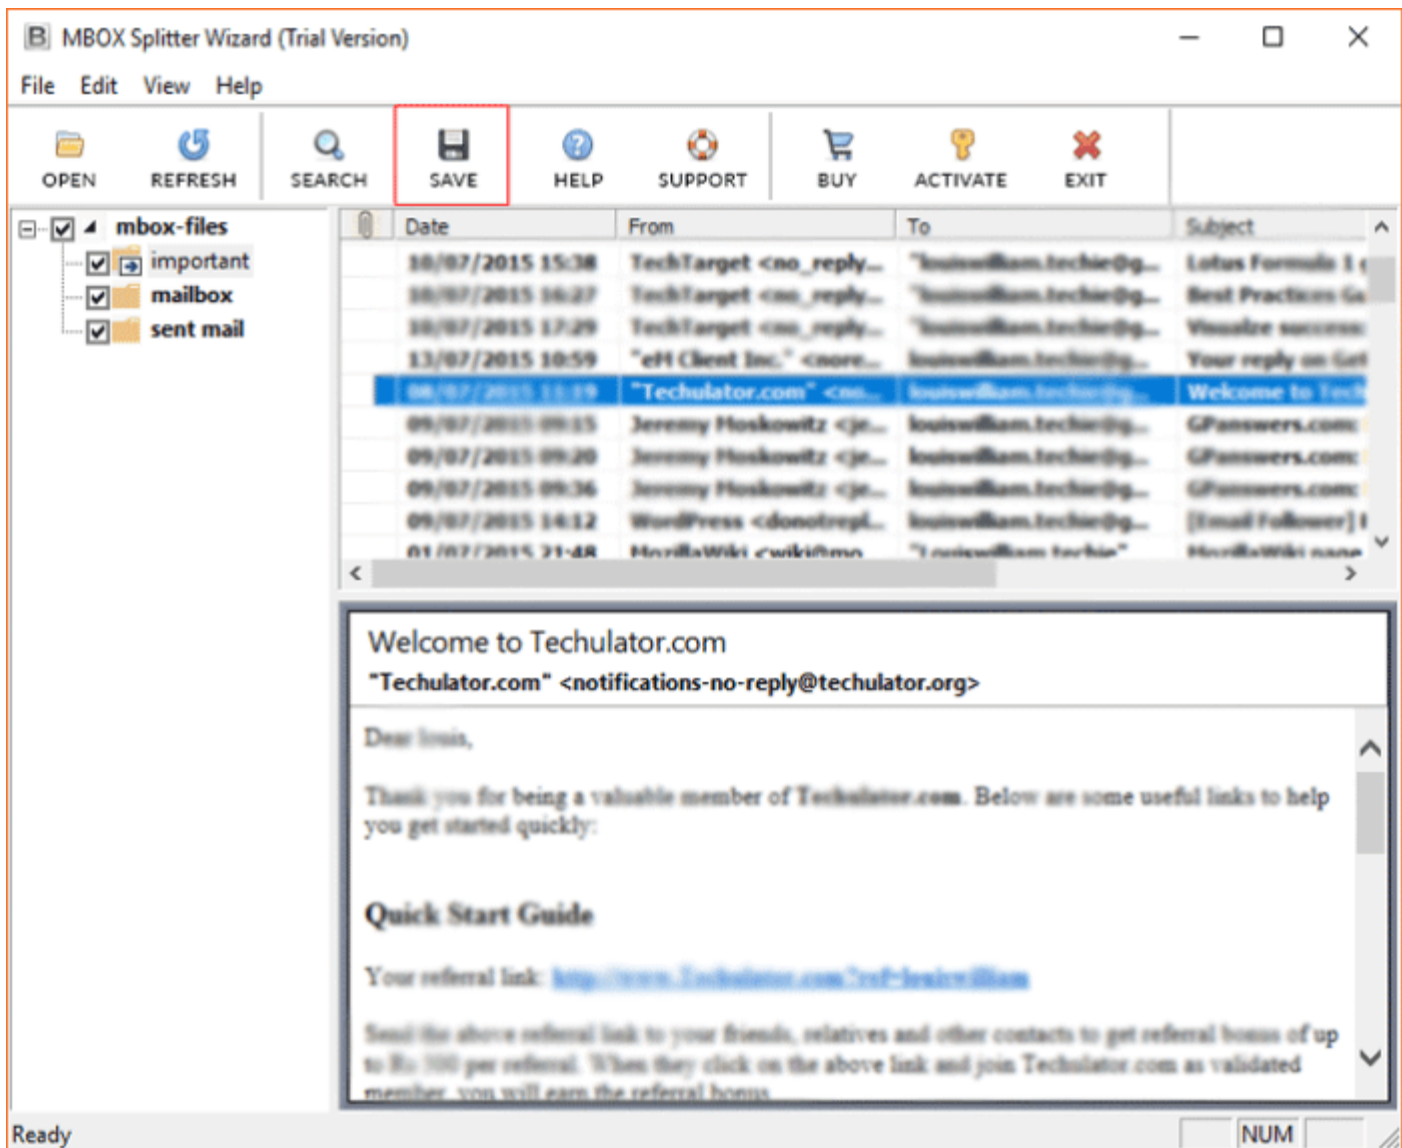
B MBOX Splitter Wizard (Trial Version)

File Edit View Help

OPEN REFRESH SEARCH SAVE HELP SUPPORT BUY ACTIVATE EXIT

mbox-files
important
mailbox
sent mail

| | Date | From | To | Subject |
|---|---|---|---|---|
| | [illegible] | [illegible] | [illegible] | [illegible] |
| | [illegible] | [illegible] | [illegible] | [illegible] |
| | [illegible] | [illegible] | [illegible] | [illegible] |
| | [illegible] | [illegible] | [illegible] | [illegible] |
| | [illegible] | "Techulator.com" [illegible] | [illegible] | Welcome to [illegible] |
| | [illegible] | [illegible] | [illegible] | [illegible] |
| | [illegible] | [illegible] | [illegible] | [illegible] |
| | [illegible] | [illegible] | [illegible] | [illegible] |
| | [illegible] | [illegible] | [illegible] | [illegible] |
| | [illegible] | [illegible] | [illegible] | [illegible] |

Welcome to Techulator.com
"Techulator.com" <notifications-no-reply@techulator.org>

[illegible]

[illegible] for being a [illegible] member of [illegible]. Below are some useful links to help you get started quickly:

Quick Start Guide

Your referral link: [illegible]

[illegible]

Ready NUM